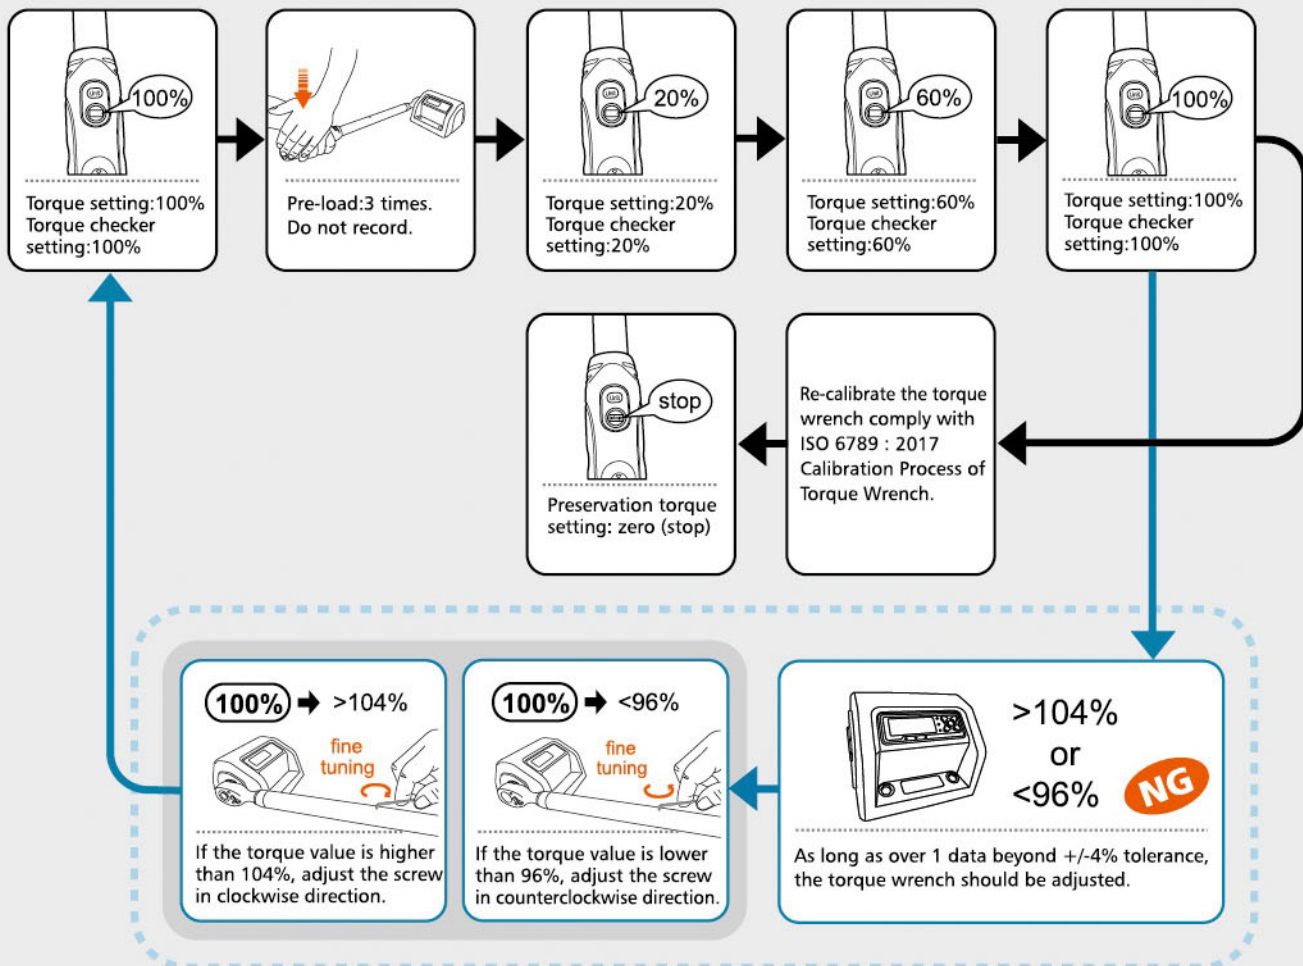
100%

Torque setting:100%
Torque checker setting:100%

Pre-load:3 times.
Do not record.

20%

Torque setting:20%
Torque checker setting:20%

60%

Torque setting:60%
Torque checker setting:60%

100%

Torque setting:100%
Torque checker setting:100%

stop

Preservation torque setting: zero (stop)

Re-calibrate the torque wrench comply with ISO 6789 : 2017 Calibration Process of Torque Wrench.

100% ➔ >104%

fine tuning

If the torque value is higher than 104%, adjust the screw in clockwise direction.

100% ➔ <96%

fine tuning

If the torque value is lower than 96%, adjust the screw in counterclockwise direction.

>104%
or
<96%

NG

As long as over 1 data beyond +/-4% tolerance, the torque wrench should be adjusted.